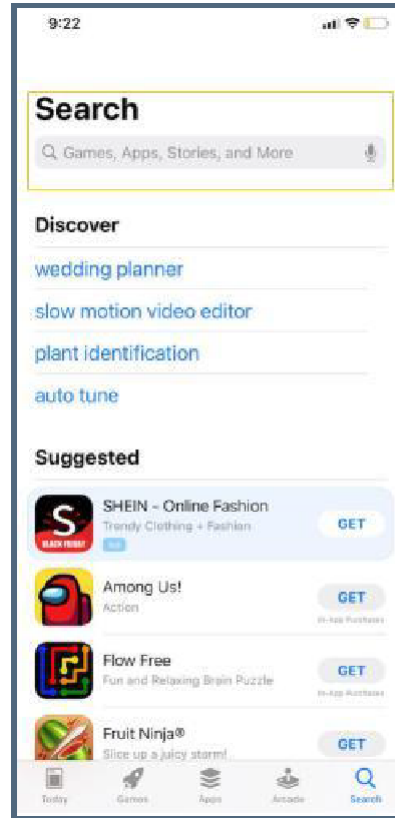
9:22

Search

Games, Apps, Stories, and More

Discover

wedding planner

slow motion video editor

plant identification

auto tune

Suggested

SHEIN - Online Fashion
Trendy Clothing + Fashion
Ad
GET

S
BLACK FRIDAY

Among Us!
Action
GET
In-App Purchases

Flow Free
Fun and Relaxing Brain Puzzle
GET
In-App Purchases

Fruit Ninja®
Slice up a juicy storm!
GET

Today Games Apps Arcade Search